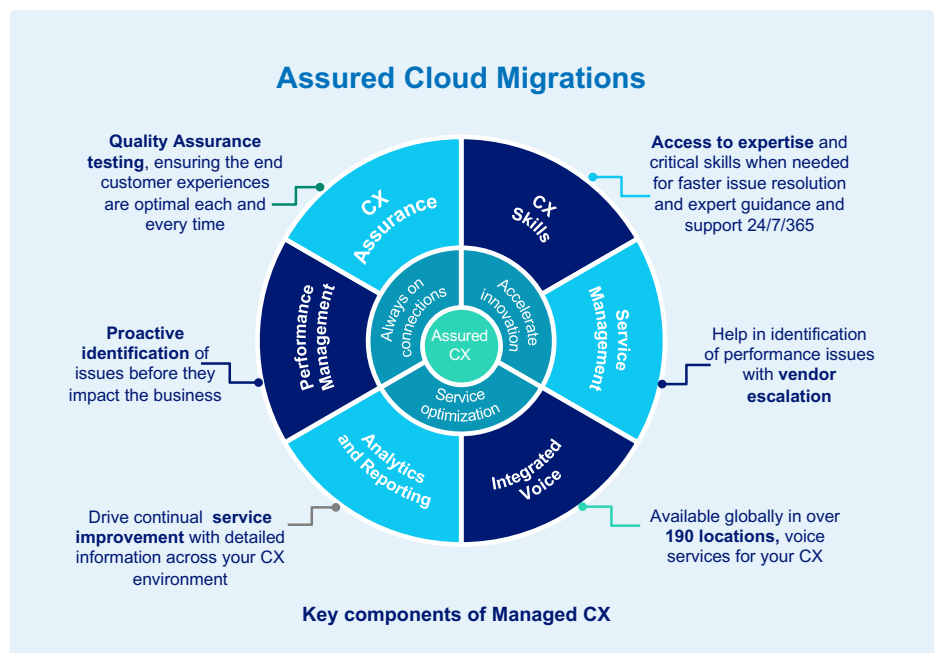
Assured Cloud Migrations

Quality Assurance testing, ensuring the end customer experiences are optimal each and every time

Access to expertise and critical skills when needed for faster issue resolution and expert guidance and support 24/7/365

CX Assurance

CX Skills

Performance Management

Service Management

Always on connections

Accelerate innovation

Assured CX

Service optimization

Proactive identification of issues before they impact the business

Help in identification of performance issues with vendor escalation

Analytics and Reporting

Integrated Voice

Drive continual service improvement with detailed information across your CX environment

Available globally in over 190 locations, voice services for your CX

Key components of Managed CX